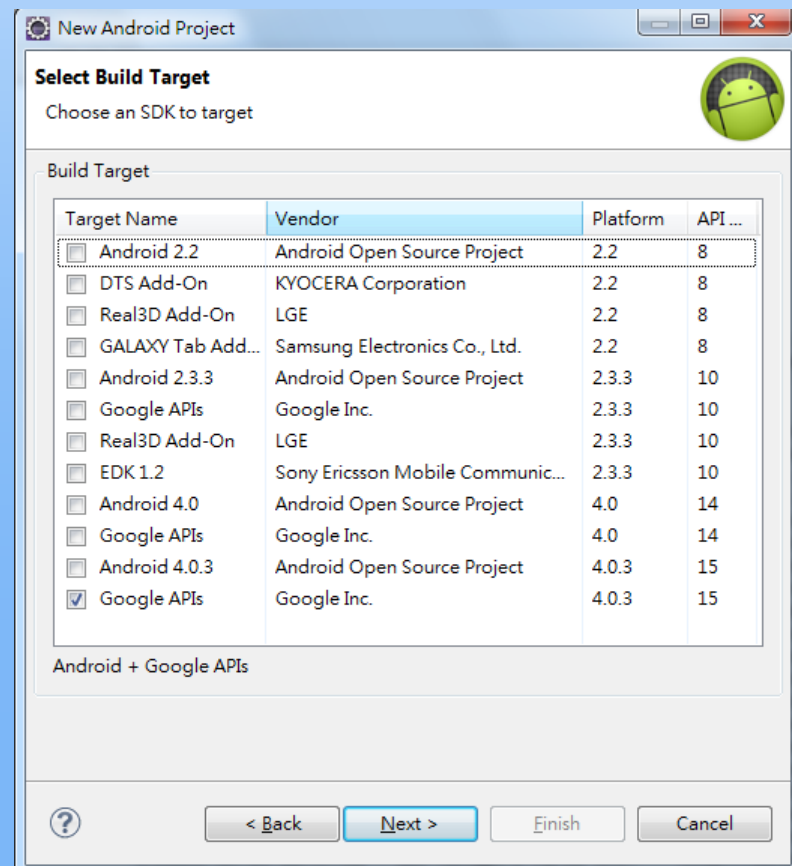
New Android Project

Select Build Target
Choose an SDK to target

Build Target

| Target Name | Vendor | Platform | API ... |
|---|---|---|---|
| Android 2.2 | Android Open Source Project | 2.2 | 8 |
| DTS Add-On | KYOCERA Corporation | 2.2 | 8 |
| Real3D Add-On | LGE | 2.2 | 8 |
| GALAXY Tab Add... | Samsung Electronics Co., Ltd. | 2.2 | 8 |
| Android 2.3.3 | Android Open Source Project | 2.3.3 | 10 |
| Google APIs | Google Inc. | 2.3.3 | 10 |
| Real3D Add-On | LGE | 2.3.3 | 10 |
| EDK 1.2 | Sony Ericsson Mobile Communic... | 2.3.3 | 10 |
| Android 4.0 | Android Open Source Project | 4.0 | 14 |
| Google APIs | Google Inc. | 4.0 | 14 |
| Android 4.0.3 | Android Open Source Project | 4.0.3 | 15 |
| Google APIs | Google Inc. | 4.0.3 | 15 |

Android + Google APIs

< Back   Next >   Finish   Cancel